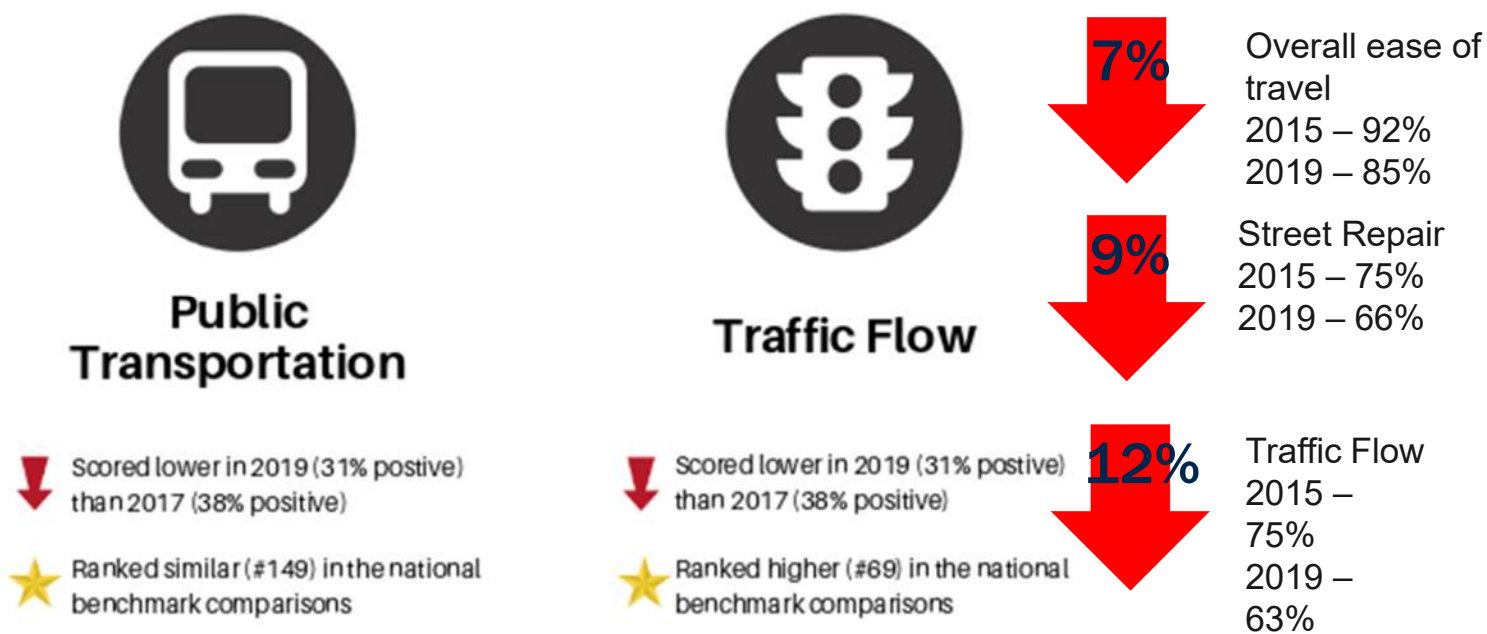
Public Transportation

Scored lower in 2019 (31% postive) than 2017 (38% positive)

Ranked similar (#149) in the national benchmark comparisons

Traffic Flow

Scored lower in 2019 (31% postive) than 2017 (38% positive)

Ranked higher (#69) in the national benchmark comparisons

7%

Overall ease of travel
2015 – 92%
2019 – 85%

9%

Street Repair
2015 – 75%
2019 – 66%

12%

Traffic Flow
2015 – 75%
2019 – 63%